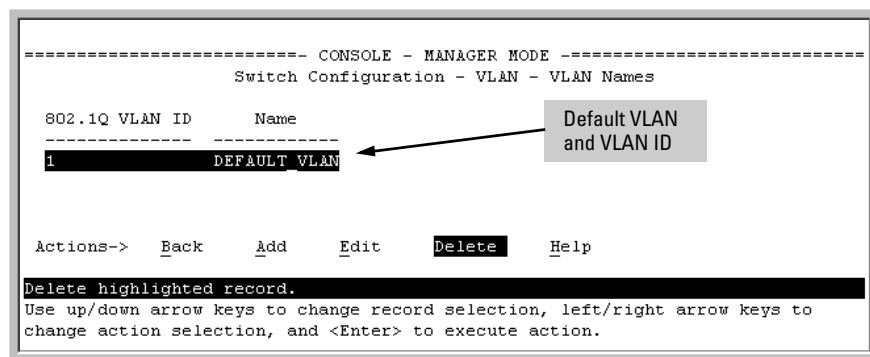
==========================- CONSOLE - MANAGER MODE -==========================
Switch Configuration - VLAN - VLAN Names

| 802.1Q VLAN ID | Name |
|---|---|
| 1 | DEFAULT_VLAN |

Default VLAN and VLAN ID

Actions-> Back Add Edit Delete Help

Delete highlighted record.
Use up/down arrow keys to change record selection, left/right arrow keys to change action selection, and <Enter> to execute action.